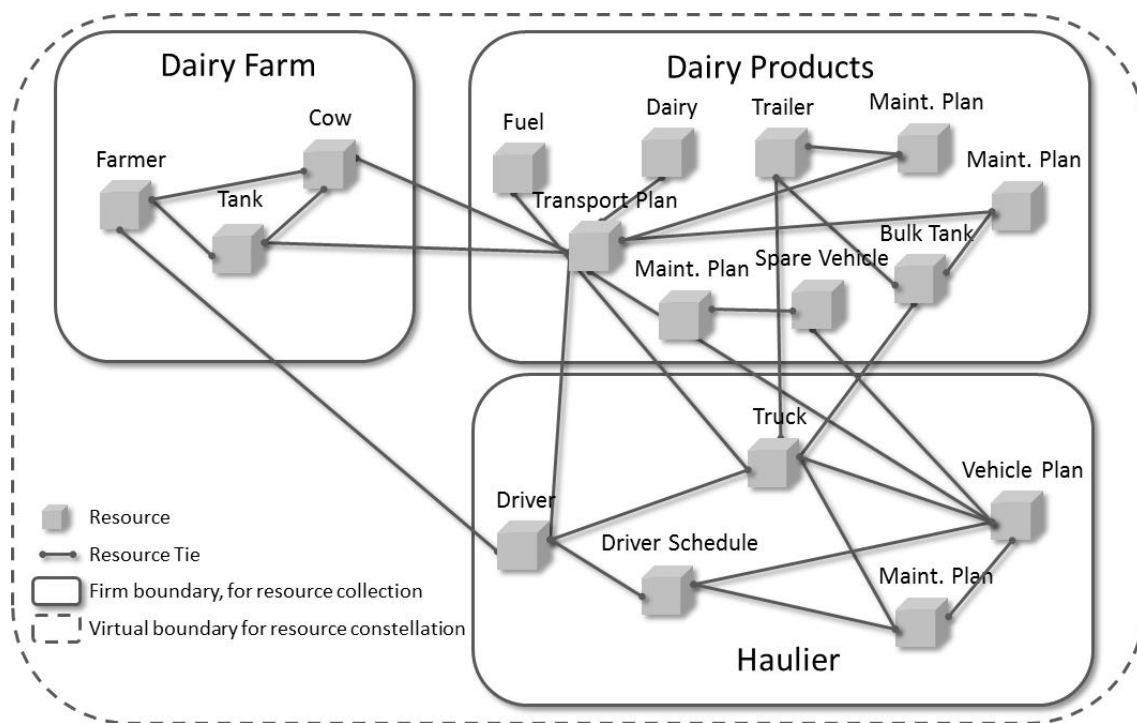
Dairy Farm

Cow

Farmer

Tank

Dairy Products

Fuel

Dairy

Trailer

Maint. Plan

Maint. Plan

Transport Plan

Bulk Tank

Maint. Plan

Spare Vehicle

Truck

Vehicle Plan

Driver

Driver Schedule

Maint. Plan

Haulier

Resource

Resource Tie

Firm boundary, for resource collection

Virtual boundary for resource constellation